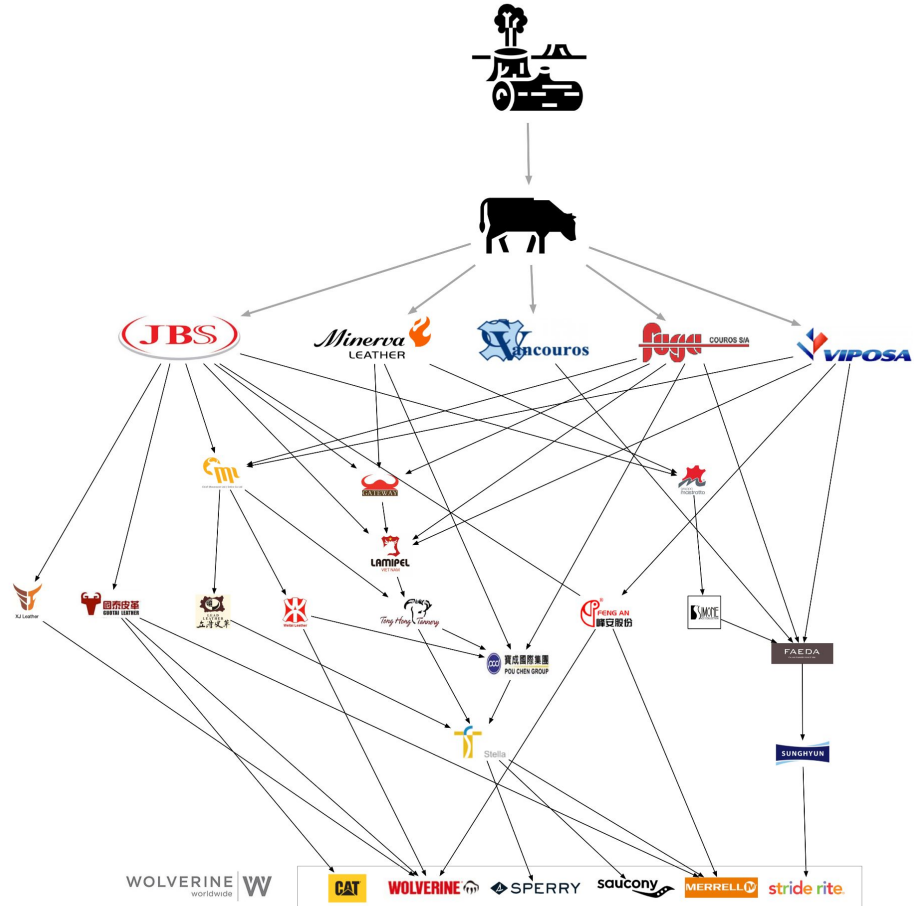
JBS

Minerva LEATHER

Vancouros

Fuga COUROS S/A

VIPOSA

GATEWAY

LAMIPEL VIETNAM

KJ Leather

GUOTAI LEATHER

FENG AN 峰安股份

SIMONE

FAEDA

Tong Hong Tannery

寶成國際集團 POU CHEN GROUP

Stella

SUNGHYUN

WOLVERINE worldwide

CAT

WOLVERINE

SPERRY

saucony

MERRELL

stride rite